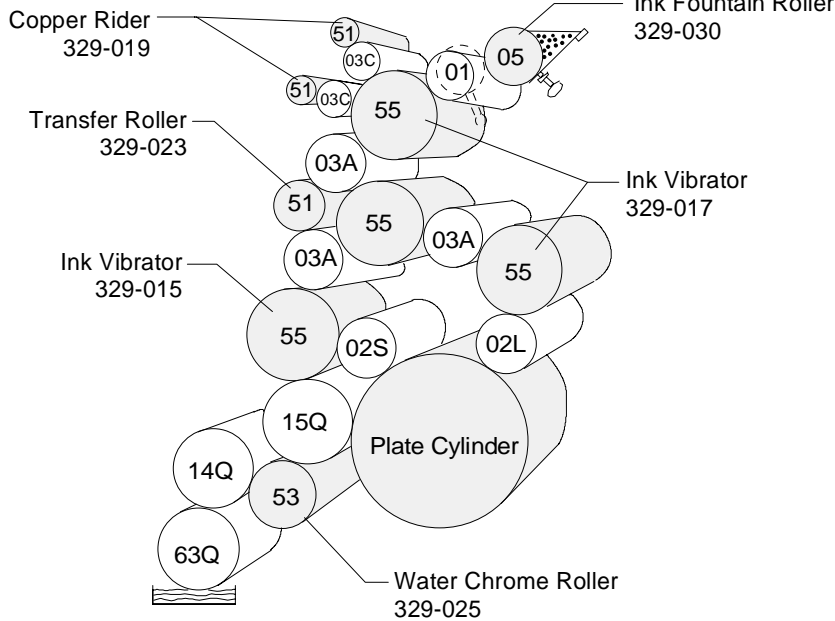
Copper Rider
329-019

Ink Fountain Roller
329-030

51
03C
01
05
51
03C
55

Transfer Roller
329-023

03A
51
55

Ink Vibrator
329-017

03A
03A
55

Ink Vibrator
329-015

55
02S
02L
15Q
Plate Cylinder
14Q
53
63Q

Water Chrome Roller
329-025